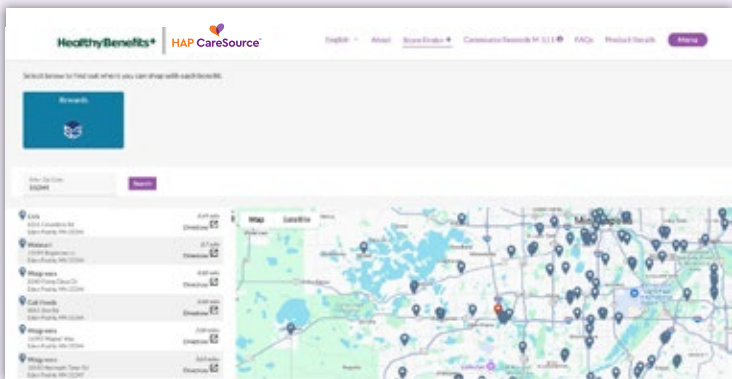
HealthyBenefits+ | HAP CareSource

English About Store Finder Consumer Rewards M-111 FAQs Product Recalls Menu

Select below to find out where you can shop with each benefit.

Rewards

Enter Zip Code
55344

Search

Cub
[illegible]
Eden Prairie, MN 55344
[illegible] mile
Directions

Walmart
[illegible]
Eden Prairie, MN 55344
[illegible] mile
Directions

Walgreens
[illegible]
Eden Prairie, MN 55344
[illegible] miles
Directions

Cub Foods
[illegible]
Eden Prairie, MN 55344
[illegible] miles
Directions

Walgreens
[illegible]
Eden Prairie, MN 55344
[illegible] miles
Directions

Walgreens
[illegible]
Eden Prairie, MN 55344
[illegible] miles
Directions

Map Satellite

Minneapolis